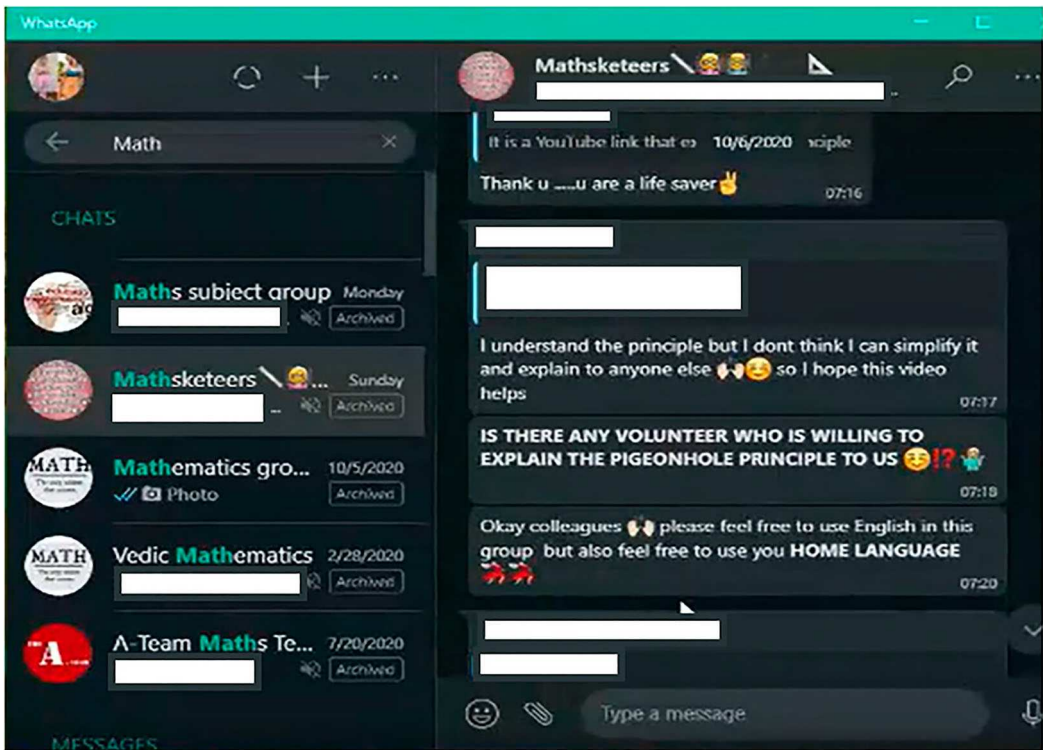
WhatsApp

Math

CHATS

Maths subject group Monday
Archived

Mathsketeers📐🤷... Sunday
Archived

MATH
Mathematics gro... 10/5/2020
✓✓ Photo
Archived

MATH
Vedic Mathematics 2/28/2020
Archived

A-Team Maths Te... 7/20/2020
Archived

MESSAGES

Mathsketeers📐

It is a YouTube link that e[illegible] 10/6/2020 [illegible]ciple

Thank u .....u are a life saver✌ 07:16

I understand the principle but I dont think I can simplify it and explain to anyone else 🙌😊 so I hope this video helps 07:17

IS THERE ANY VOLUNTEER WHO IS WILLING TO EXPLAIN THE PIGEONHOLE PRINCIPLE TO US ☺⁉🤷 07:18

Okay colleagues 🙌 please feel free to use English in this group but also feel free to use you HOME LANGUAGE 💃💃 07:20

Type a message